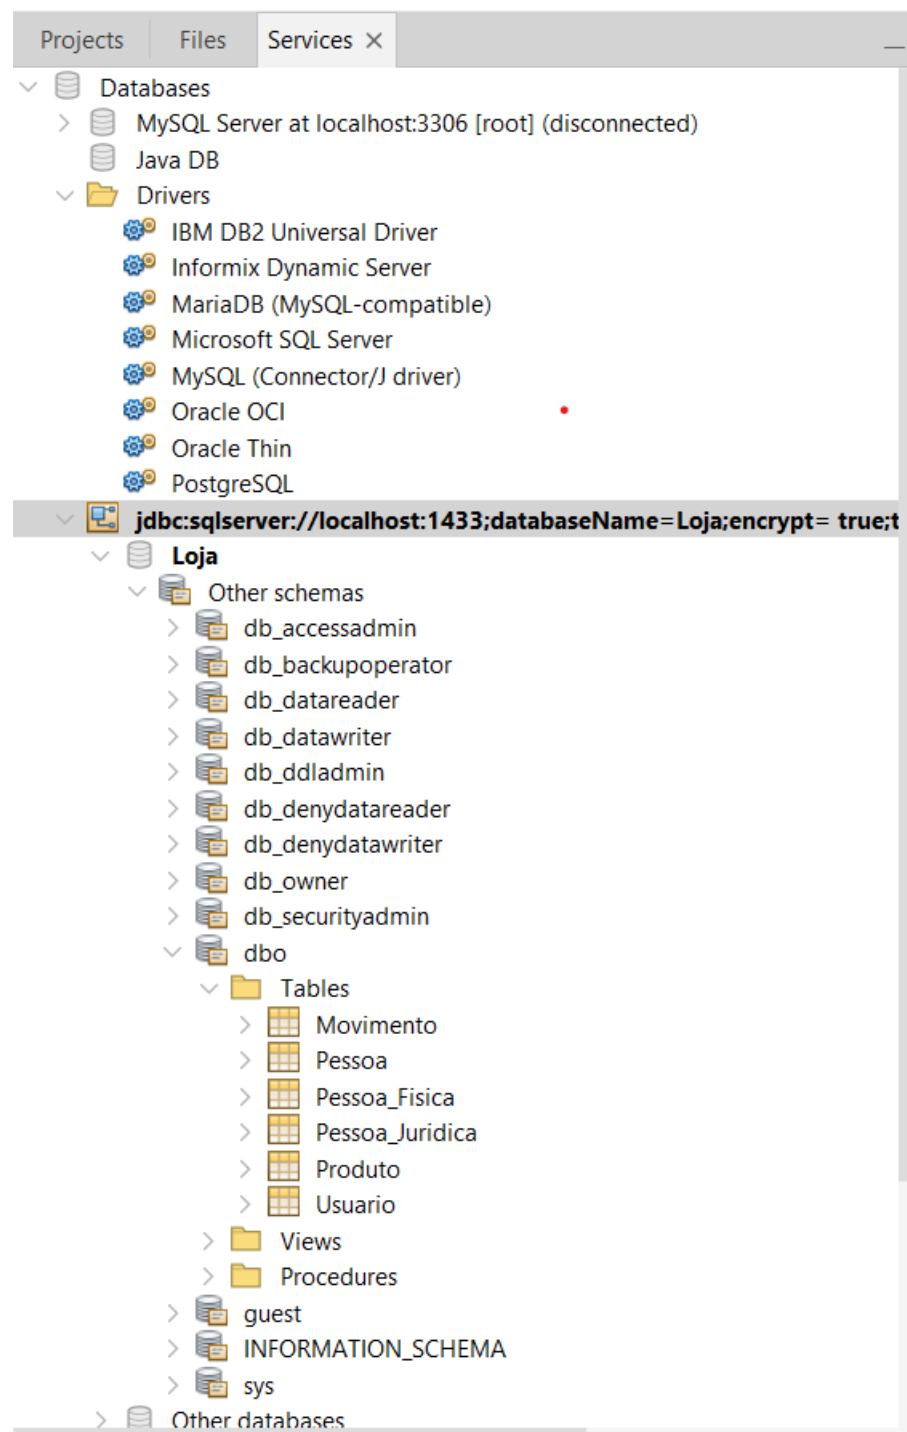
Projects Files Services ×

Databases
MySQL Server at localhost:3306 [root] (disconnected)
Java DB
Drivers
IBM DB2 Universal Driver
Informix Dynamic Server
MariaDB (MySQL-compatible)
Microsoft SQL Server
MySQL (Connector/J driver)
Oracle OCI
Oracle Thin
PostgreSQL
jdbc:sqlserver://localhost:1433;databaseName=Loja;encrypt= true;t
Loja
Other schemas
db_accessadmin
db_backupoperator
db_datareader
db_datawriter
db_ddladmin
db_denydatareader
db_denydatawriter
db_owner
db_securityadmin
dbo
Tables
Movimento
Pessoa
Pessoa_Fisica
Pessoa_Juridica
Produto
Usuario
Views
Procedures
guest
INFORMATION_SCHEMA
sys
Other databases